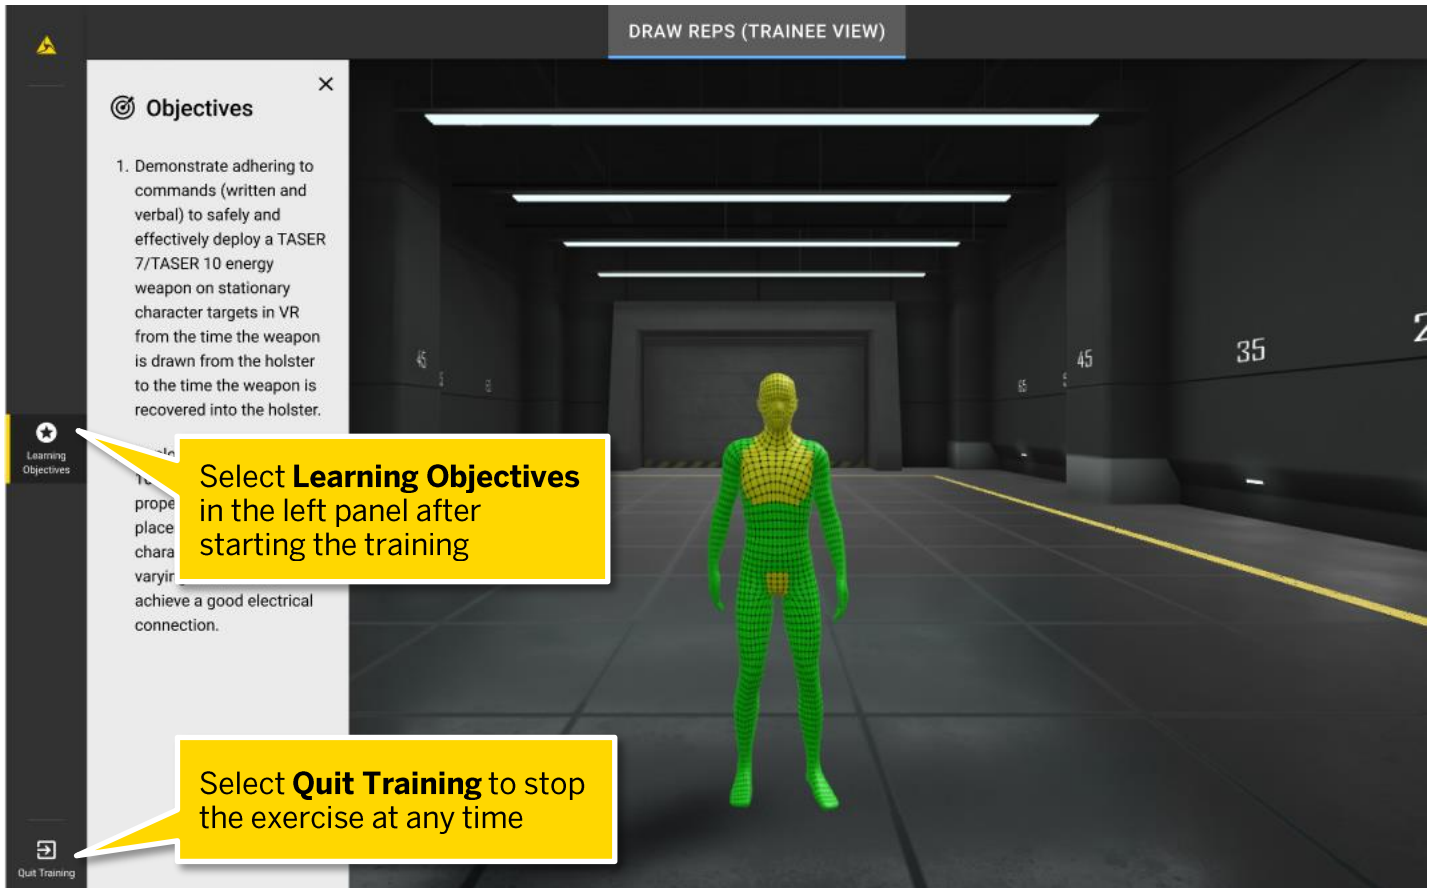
DRAW REPS (TRAINEE VIEW)

Objectives

×

1. Demonstrate adhering to commands (written and verbal) to safely and effectively deploy a TASER 7/TASER 10 energy weapon on stationary character targets in VR from the time the weapon is drawn from the holster to the time the weapon is recovered into the holster.

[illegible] To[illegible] prope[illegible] place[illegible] chara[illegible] varyir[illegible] achieve a good electrical connection.

Learning Objectives

Quit Training

Select **Learning Objectives** in the left panel after starting the training

Select **Quit Training** to stop the exercise at any time

45

45

35

65

2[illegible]